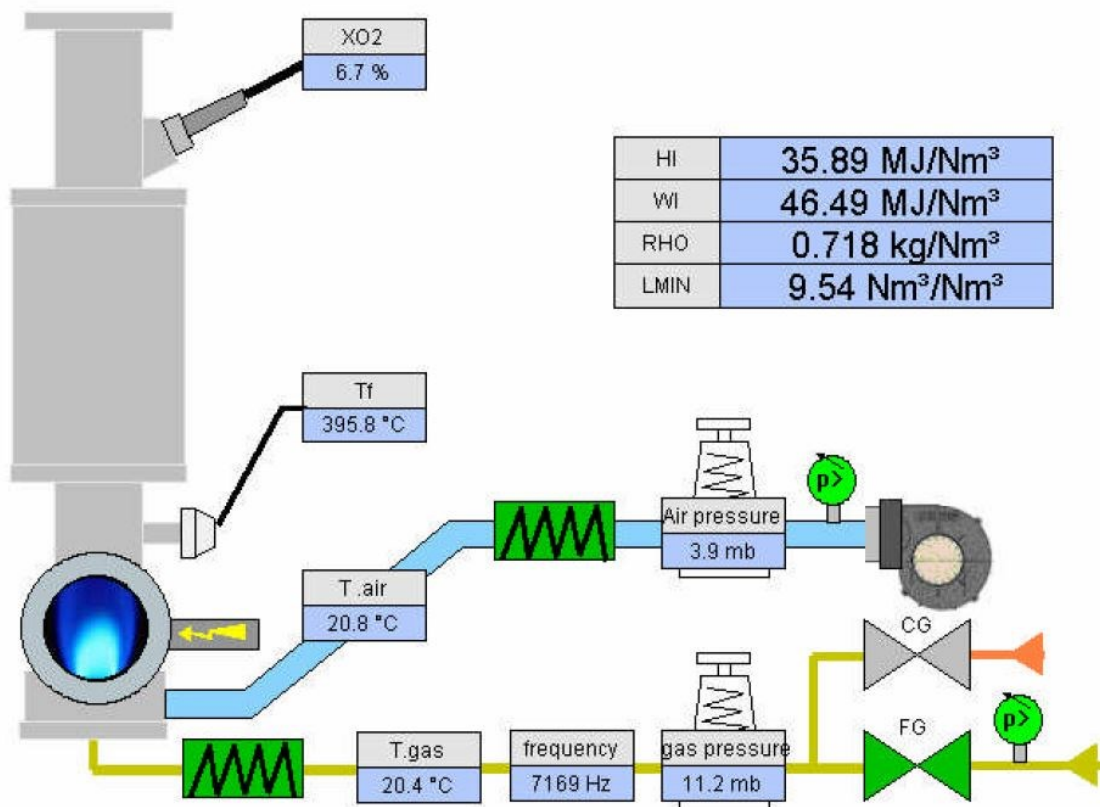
XO2
6.7 %

| HI | 35.89 MJ/Nm³ |
|---|---|
| WI | 46.49 MJ/Nm³ |
| RHO | 0.718 kg/Nm³ |
| LMIN | 9.54 Nm³/Nm³ |

Tf
395.8 °C

p>

Air pressure
3.9 mb

T.air
20.8 °C

CG

FG

p>

T.gas
20.4 °C

frequency
7169 Hz

gas pressure
11.2 mb